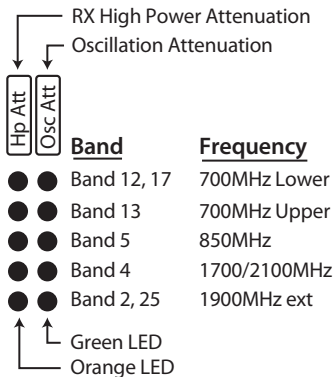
RX High Power Attenuation
Oscillation Attenuation

Hp Att
Osc Att

| Band | Frequency |
|---|---|
| Band 12, 17 | 700MHz Lower |
| Band 13 | 700MHz Upper |
| Band 5 | 850MHz |
| Band 4 | 1700/2100MHz |
| Band 2, 25 | 1900MHz ext |

Green LED
Orange LED